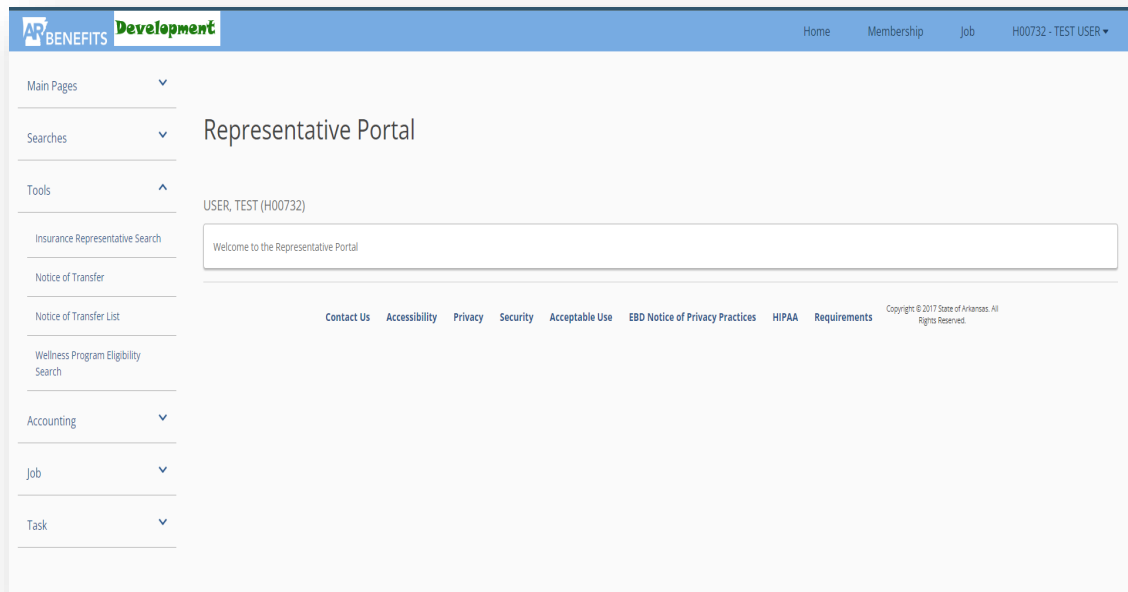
AR BENEFITS Development

Home Membership Job H00732 - TEST USER ▾

Main Pages

Searches

Tools

Insurance Representative Search

Notice of Transfer

Notice of Transfer List

Wellness Program Eligibility Search

Accounting

Job

Task

Representative Portal

USER, TEST (H00732)

Welcome to the Representative Portal

Contact Us Accessibility Privacy Security Acceptable Use EBD Notice of Privacy Practices HIPAA Requirements

Copyright © 2017 State of Arkansas. All Rights Reserved.